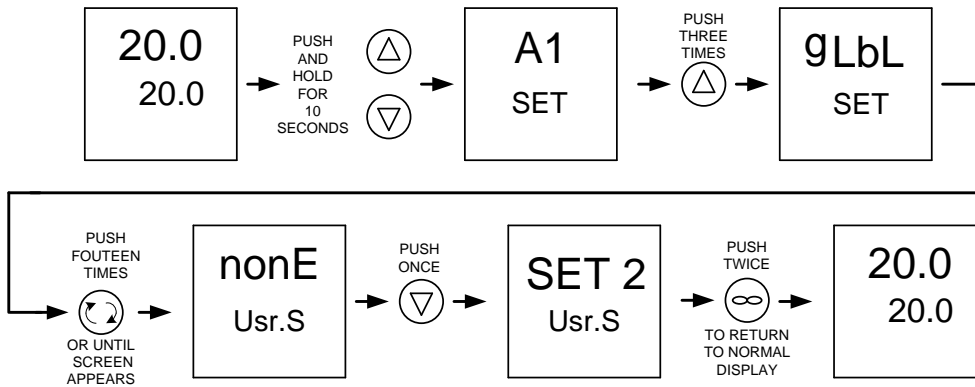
20.0
20.0

PUSH AND HOLD FOR 10 SECONDS

A1
SET

PUSH THREE TIMES

gLbL
SET

PUSH FOUTEEN TIMES

OR UNTIL SCREEN APPEARS

nonE
Usr.S

PUSH ONCE

SET 2
Usr.S

PUSH TWICE

TO RETURN TO NORMAL DISPLAY

20.0
20.0